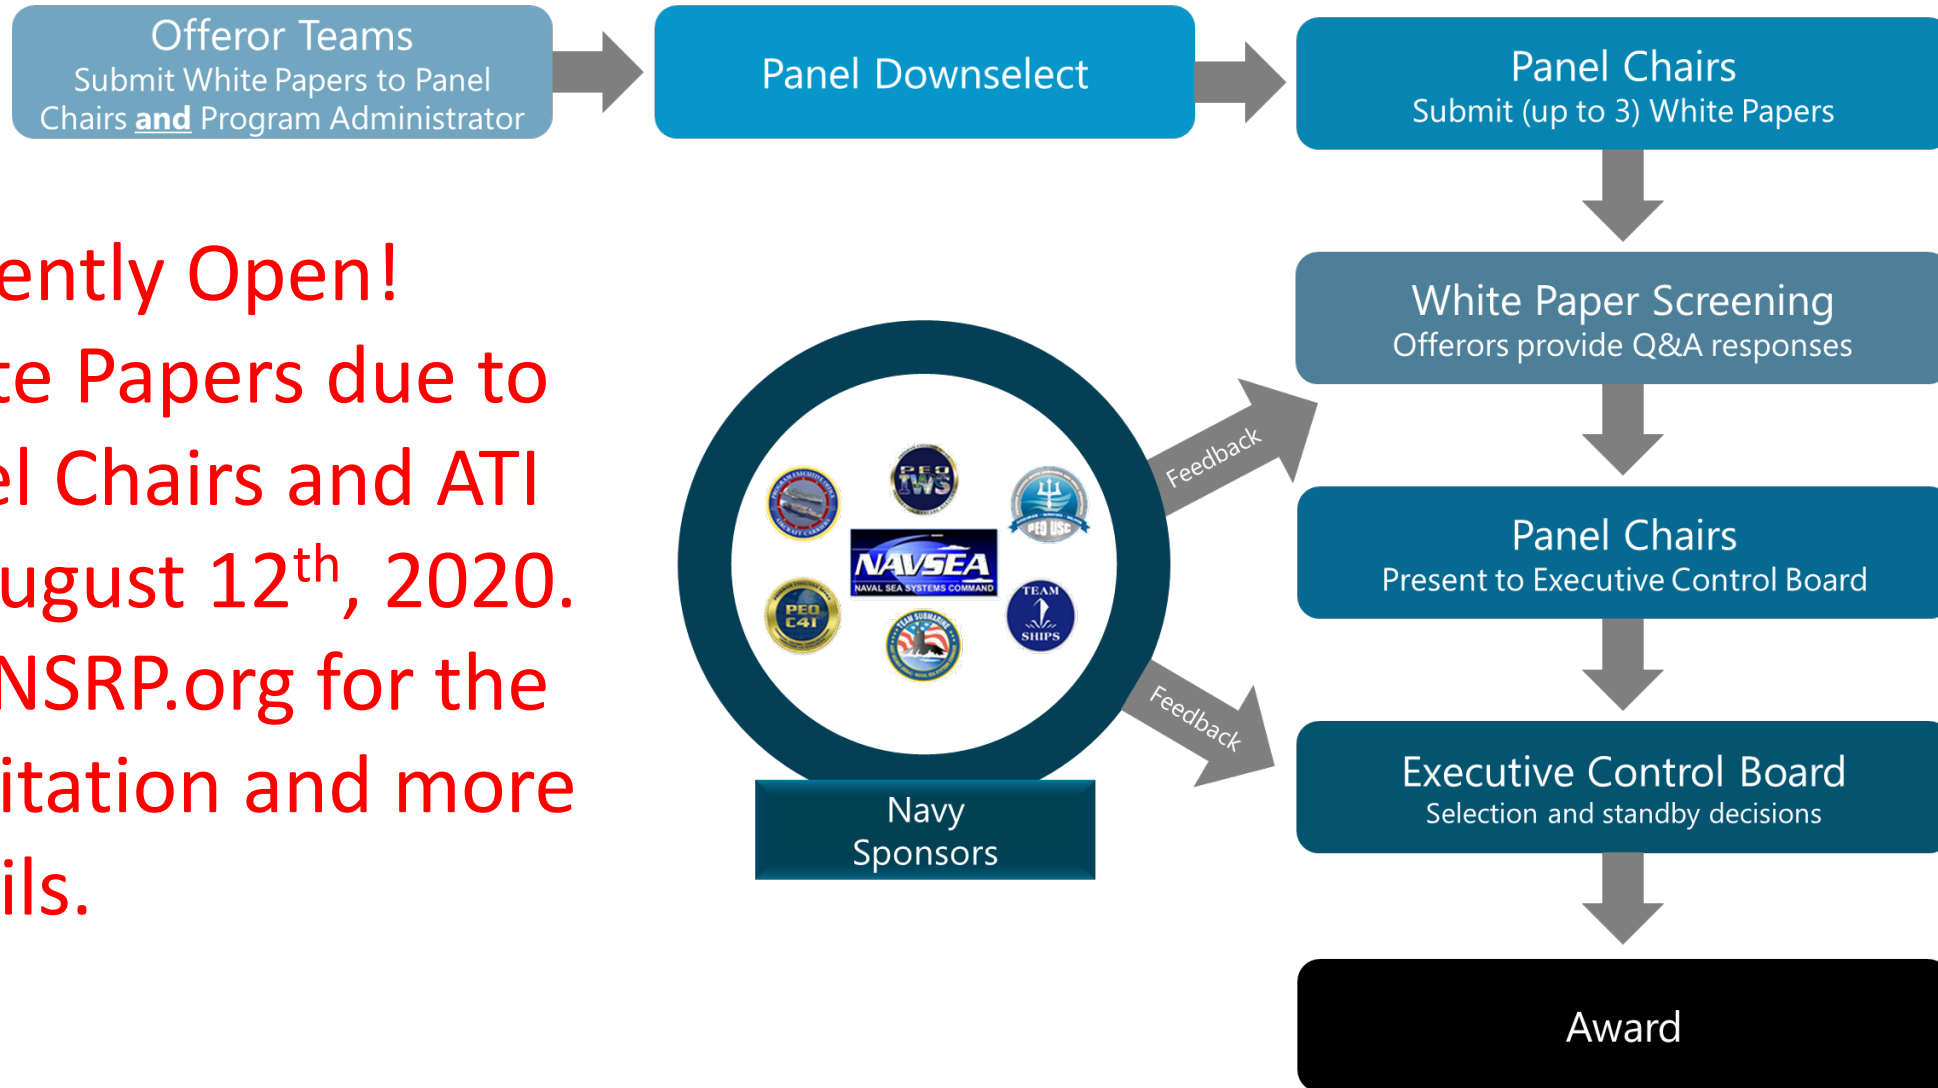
Offeror Teams
Submit White Papers to Panel Chairs **and** Program Administrator

Panel Downselect

Panel Chairs
Submit (up to 3) White Papers

ently Open!
te Papers due to
el Chairs and ATI
ugust 12$^{th}$, 2020.
NSRP.org for the
itation and more
ils.

White Paper Screening
Offerors provide Q&A responses

Feedback

PEO IWS

PEO USC

NAVSEA
NAVAL SEA SYSTEMS COMMAND

PEO C4I

TEAM SUBMARINE

TEAM SHIPS

Panel Chairs
Present to Executive Control Board

Feedback

Executive Control Board
Selection and standby decisions

Navy
Sponsors

Award